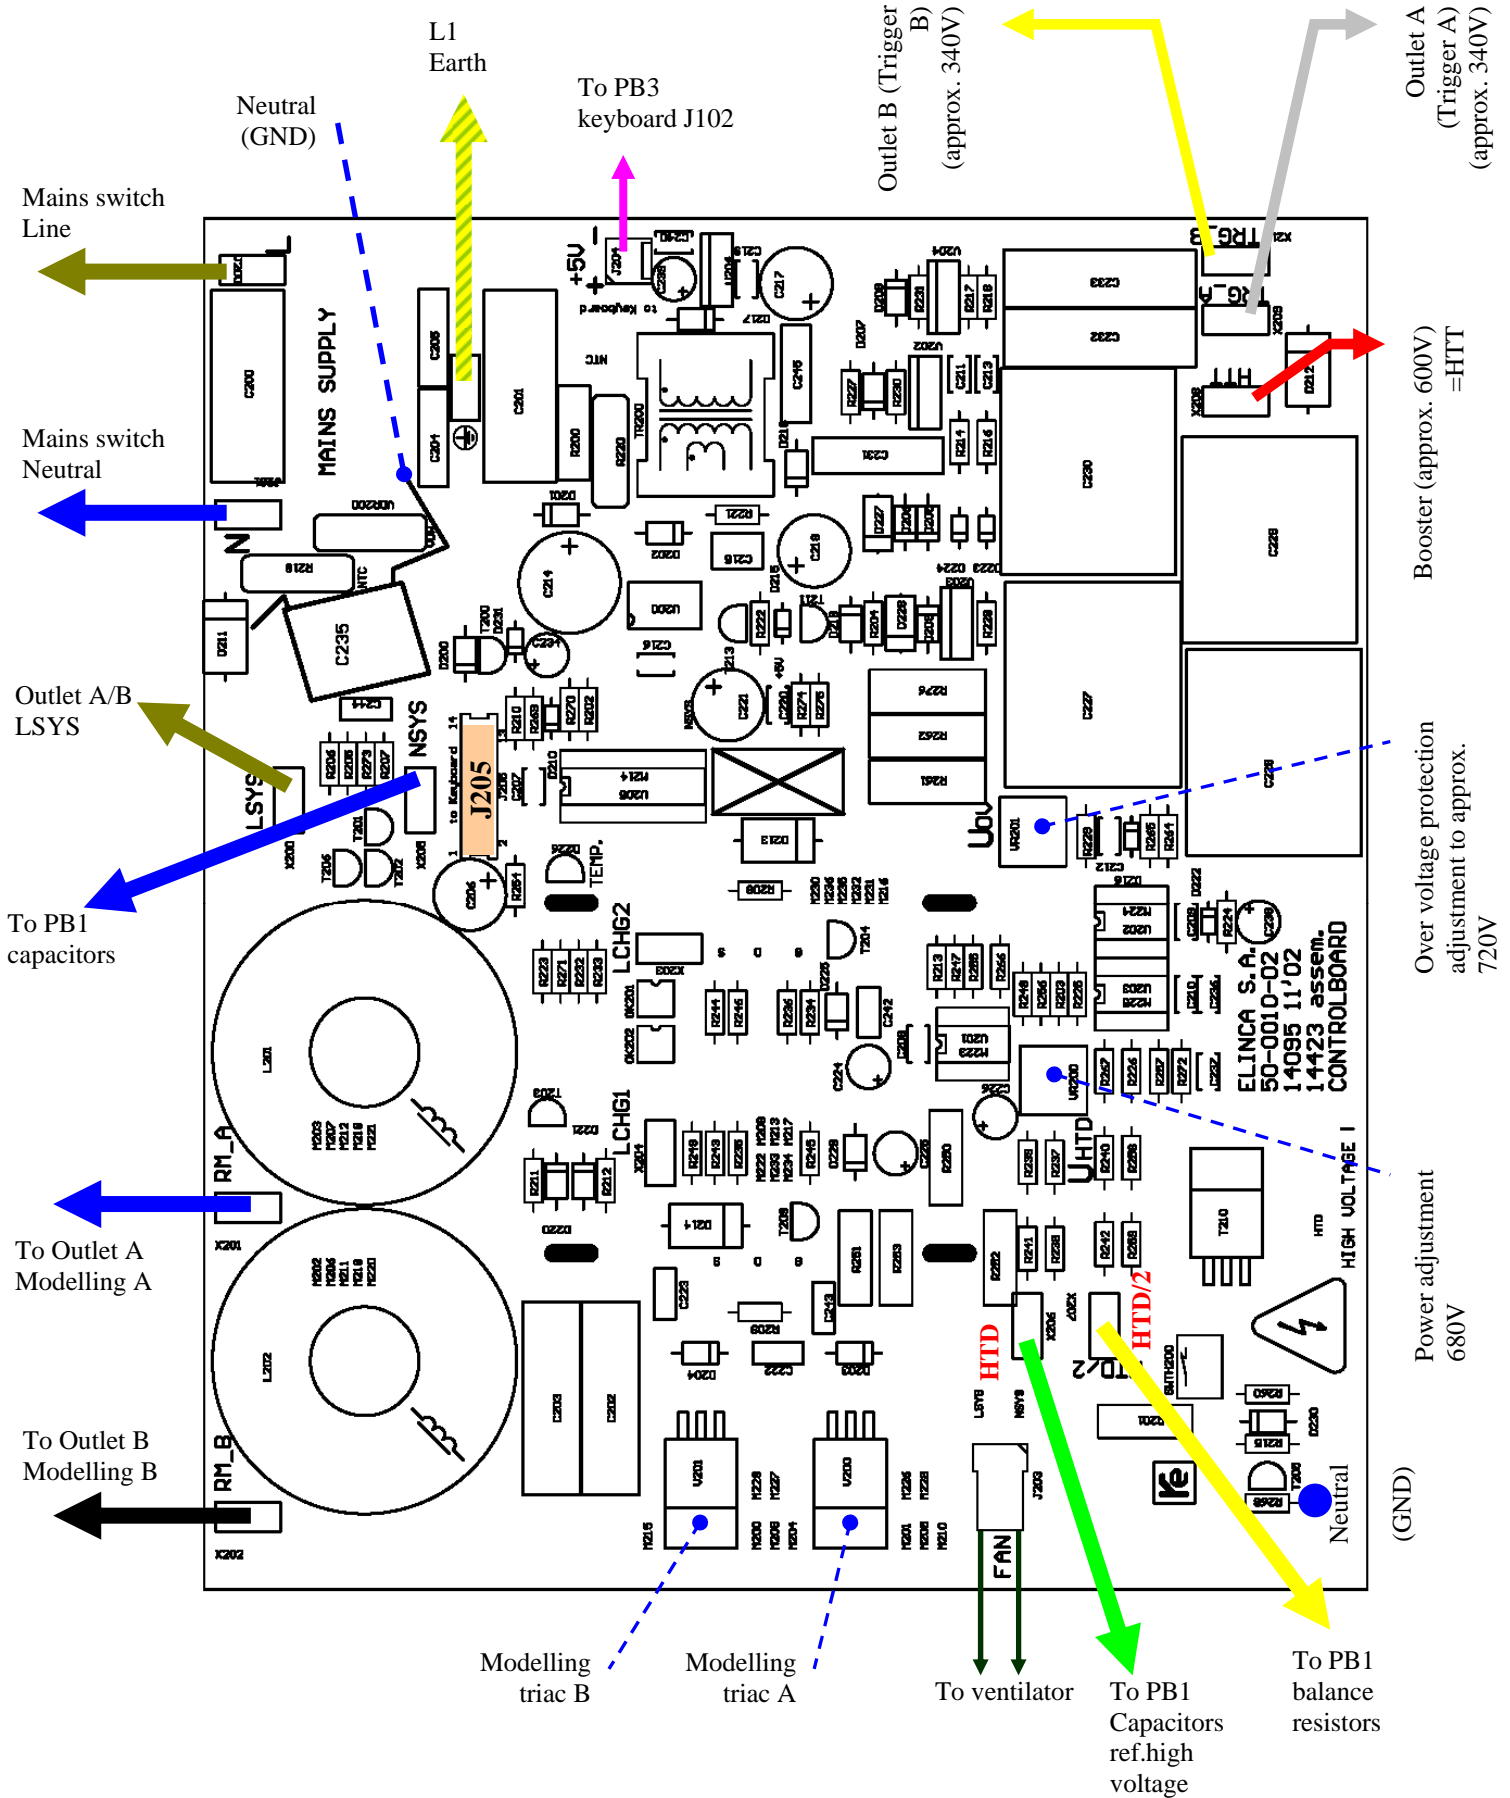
L1
Earth

Neutral
(GND)

To PB3
keyboard J102

Outlet B (Trigger B)
(approx. 340V)

Outlet A
(Trigger A)
(approx. 340V)

Mains switch
Line

Mains switch
Neutral

Booster (approx. 600V)
=HTT

Outlet A/B
LSYS

To PB1
capacitors

Over voltage protection
adjustment to approx.
720V

Power adjustment
680V

To Outlet A
Modelling A

To Outlet B
Modelling B

(GND)
Neutral

Modelling
triac B

Modelling
triac A

To ventilator

To PB1
Capacitors
ref.high
voltage

To PB1
balance
resistors

MAINS SUPPLY
J205
to Keyboard
NSYS
LSYS
TEMP.
LCHG2
LCHG1
RM_A
RM_B
HTD
HTD/2
UHTD
Ubv
FAN
TRG_B
TRG_A
HTT
+5V
ELINCA S.A.
50-0010-02
14095 11'02
14423 assem.
CONTROLBOARD
HIGH VOLTAGE !
C235
N
L